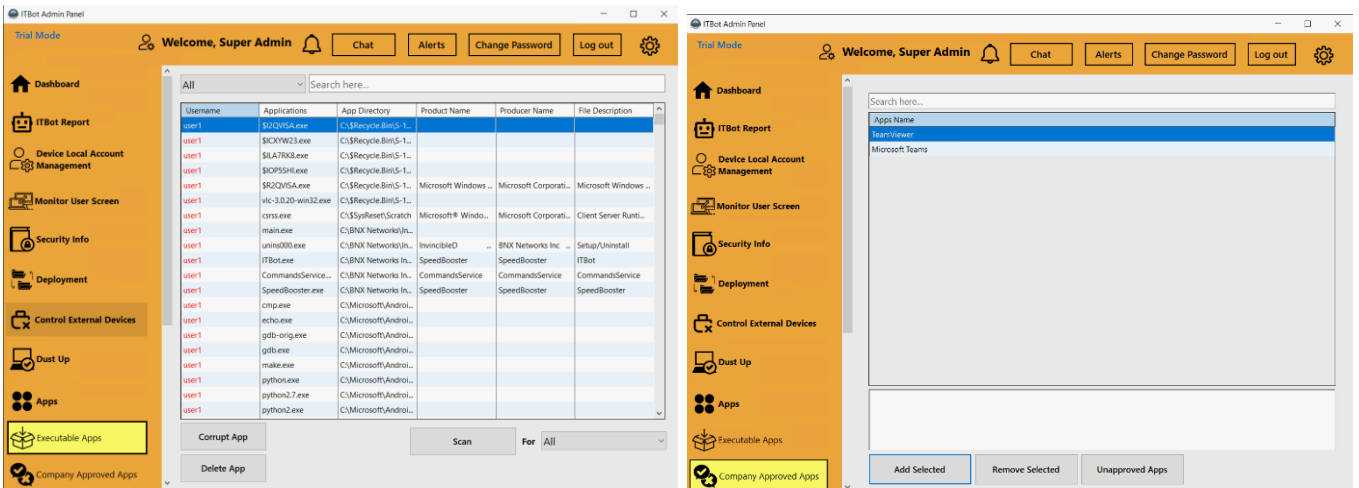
ITBot Admin Panel

Trial Mode

Welcome, Super Admin

Chat | Alerts | Change Password | Log out

Dashboard
ITBot Report
Device Local Account Management
Monitor User Screen
Security Info
Deployment
Control External Devices
Dust Up
Apps
Executable Apps
Company Approved Apps

All

Search here...

| Username | Applications | App Directory | Product Name | Producer Name | File Description |
|---|---|---|---|---|---|
| user1 | $I2QVISA.exe | C:\$Recycle.Bin\S-1... | | | |
| user1 | $ICXYW23.exe | C:\$Recycle.Bin\S-1... | | | |
| user1 | $ILA7RK8.exe | C:\$Recycle.Bin\S-1... | | | |
| user1 | $IOP5SHI.exe | C:\$Recycle.Bin\S-1... | | | |
| user1 | $R2QVISA.exe | C:\$Recycle.Bin\S-1... | Microsoft Windows ... | Microsoft Corporati... | Microsoft Windows ... |
| user1 | vlc-3.0.20-win32.exe | C:\$Recycle.Bin\S-1... | | | |
| user1 | csrss.exe | C:\$SysReset\Scratch | Microsoft® Windo... | Microsoft Corporati... | Client Server Runti... |
| user1 | main.exe | C:\BNX Networks\In... | | | |
| user1 | unins000.exe | C:\BNX Networks\In... | InvincibleD | BNX Networks Inc | Setup/Uninstall |
| user1 | ITBot.exe | C:\BNX Networks In... | SpeedBooster | SpeedBooster | ITBot |
| user1 | CommandsService... | C:\BNX Networks In... | CommandsService | CommandsService | CommandsService |
| user1 | SpeedBooster.exe | C:\BNX Networks In... | SpeedBooster | SpeedBooster | SpeedBooster |
| user1 | cmp.exe | C:\Microsoft\Androi... | | | |
| user1 | echo.exe | C:\Microsoft\Androi... | | | |
| user1 | gdb-orig.exe | C:\Microsoft\Androi... | | | |
| user1 | gdb.exe | C:\Microsoft\Androi... | | | |
| user1 | make.exe | C:\Microsoft\Androi... | | | |
| user1 | python.exe | C:\Microsoft\Androi... | | | |
| user1 | python2.7.exe | C:\Microsoft\Androi... | | | |
| user1 | python2.exe | C:\Microsoft\Androi... | | | |

Corrupt App
Delete App
Scan
For All

ITBot Admin Panel

Trial Mode

Welcome, Super Admin

Chat | Alerts | Change Password | Log out

Dashboard
ITBot Report
Device Local Account Management
Monitor User Screen
Security Info
Deployment
Control External Devices
Dust Up
Apps
Executable Apps
Company Approved Apps

Search here...

| Apps Name |
|---|
| TeamViewer |
| Microsoft Teams |

Add Selected
Remove Selected
Unapproved Apps